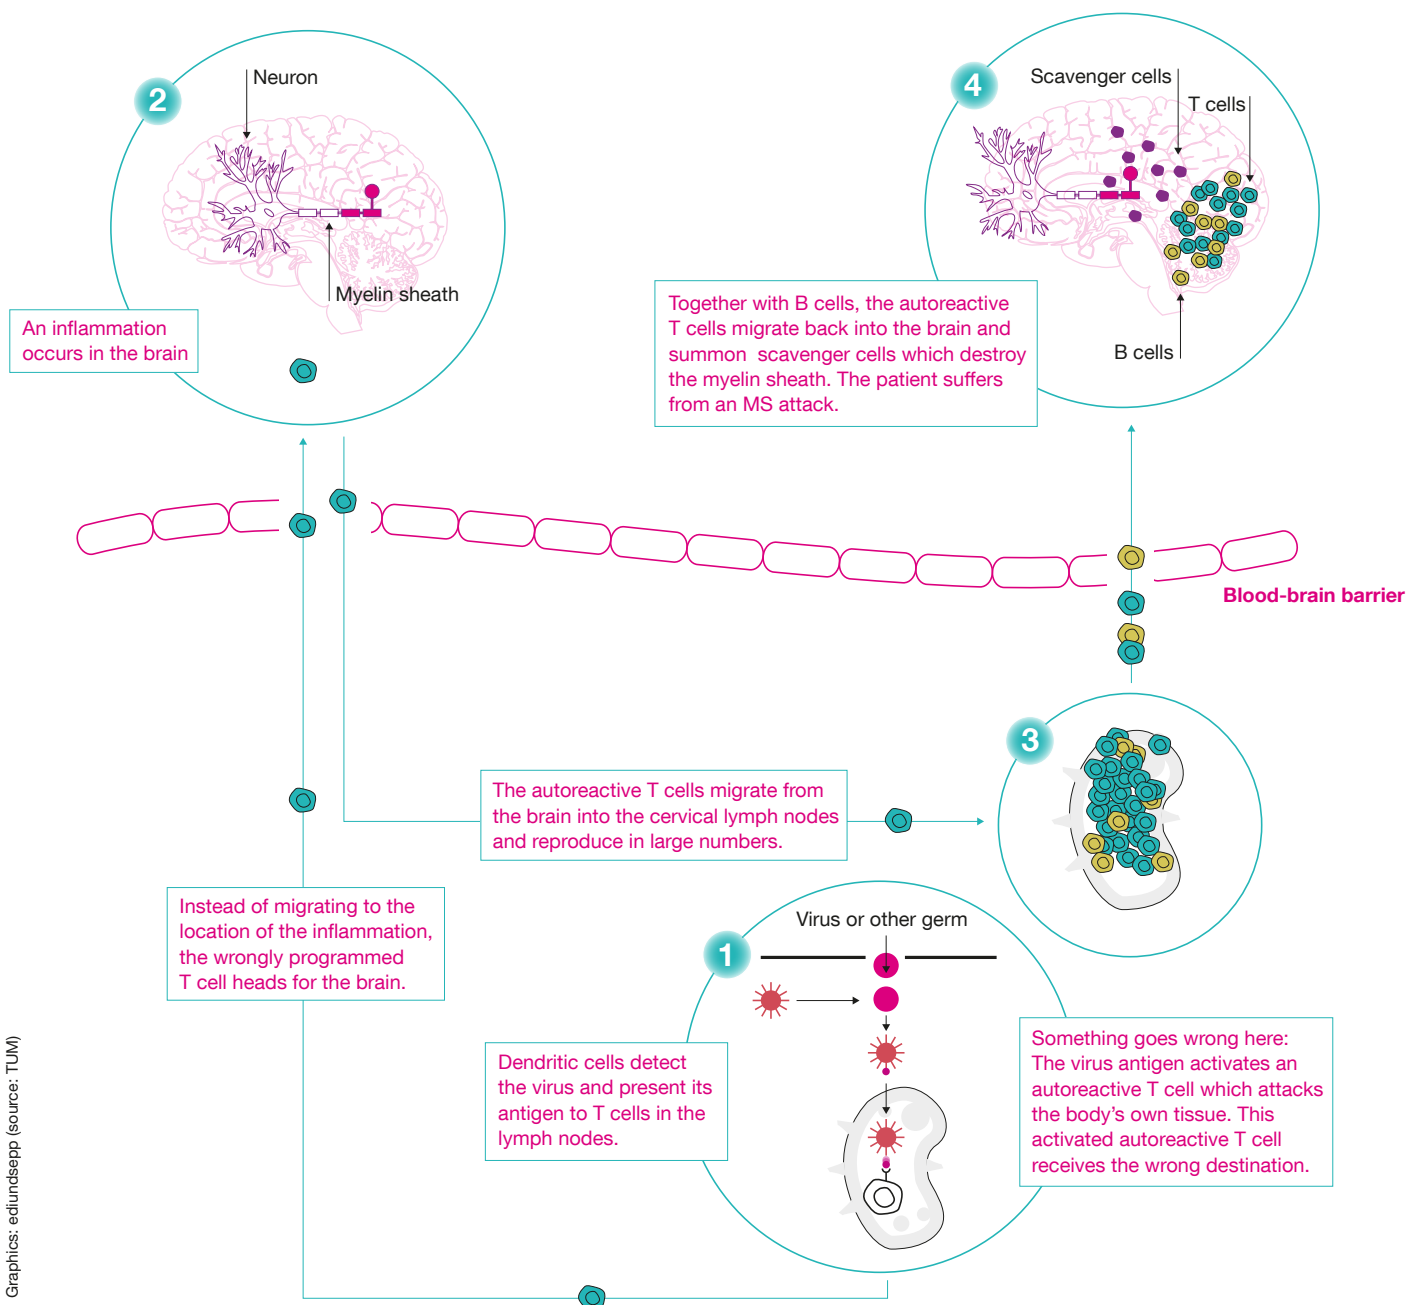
2

Neuron

Myelin sheath

An inflammation occurs in the brain

4

Scavenger cells

T cells

B cells

Together with B cells, the autoreactive T cells migrate back into the brain and summon scavenger cells which destroy the myelin sheath. The patient suffers from an MS attack.

Blood-brain barrier

3

The autoreactive T cells migrate from the brain into the cervical lymph nodes and reproduce in large numbers.

Instead of migrating to the location of the inflammation, the wrongly programmed T cell heads for the brain.

1

Virus or other germ

Dendritic cells detect the virus and present its antigen to T cells in the lymph nodes.

Something goes wrong here: The virus antigen activates an autoreactive T cell which attacks the body's own tissue. This activated autoreactive T cell receives the wrong destination.

Graphics: ediundsepp (source: TUM)